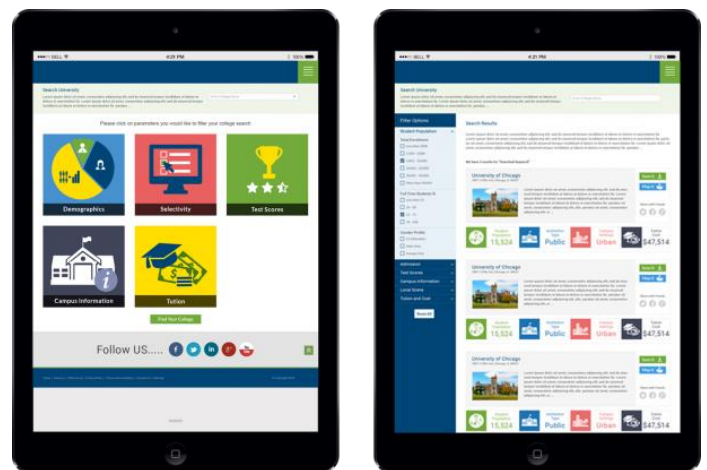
4:21 PM

Search University

Please click on parameters you would like to filter your college search

Demographics

Selectivity

Test Scores

Campus Information

Tuition

Find Your College

Follow US.....

4:21 PM

Search University

Filter Options

Student Population

Admission

Test Scores

Campus Information

Local Score

Tuition and Cost

Search Results

University of Chicago

15,524

Public

Urban

$47,514

University of Chicago

15,524

Public

Urban

$47,514

University of Chicago

15,524

Public

Urban

$47,514